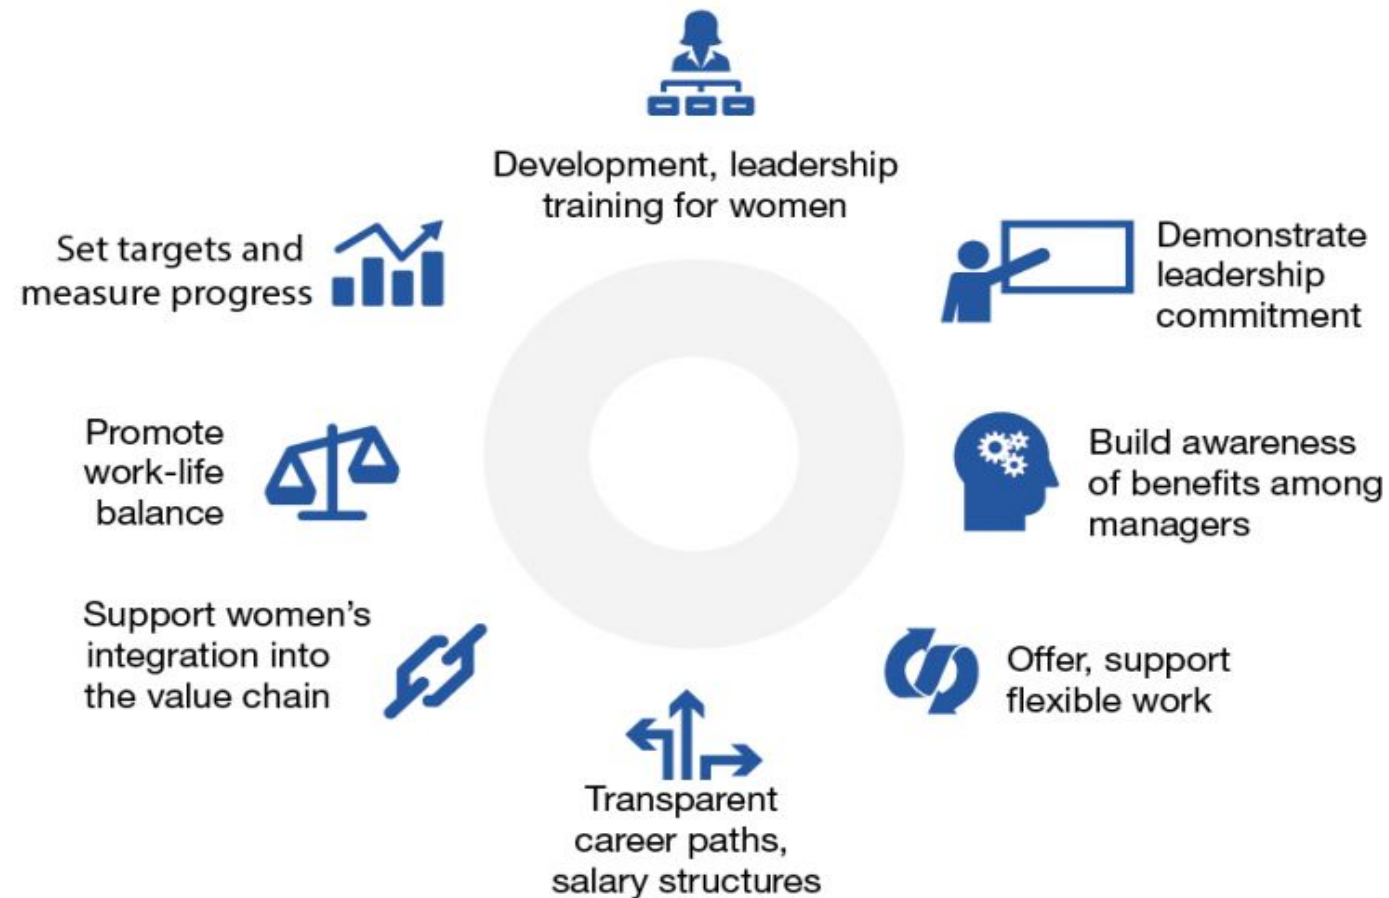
Development, leadership training for women

Demonstrate leadership commitment

Build awareness of benefits among managers

Offer, support flexible work

Transparent career paths, salary structures

Support women's integration into the value chain

Promote work-life balance

Set targets and measure progress